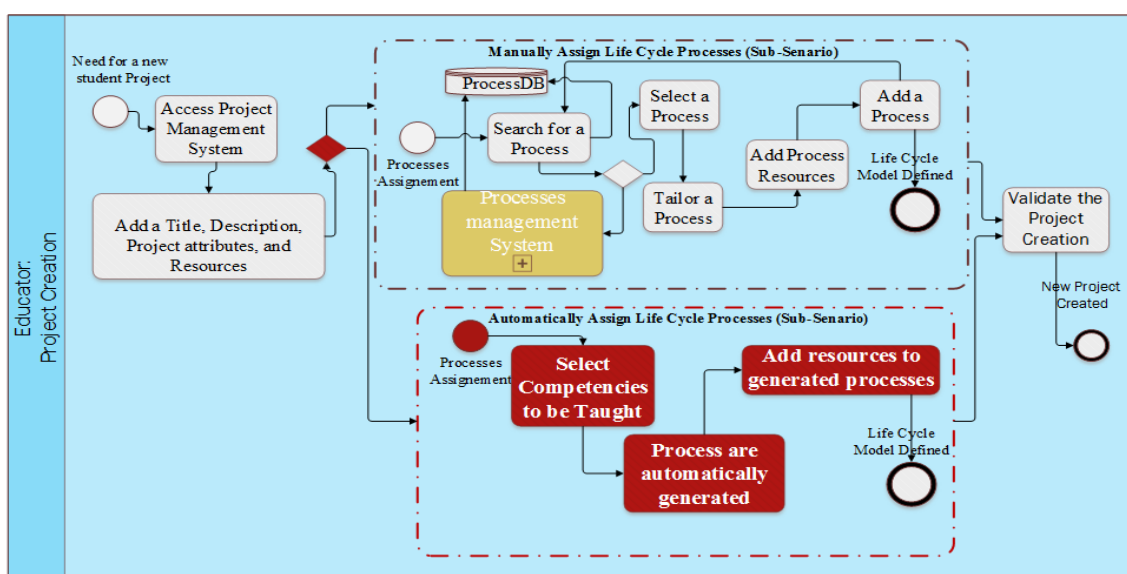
Educator: Project Creation

Need for a new student Project

Access Project Management System

Add a Title, Description, Project attributes, and Resources

Manually Assign Life Cycle Processes (Sub-Senario)

ProcessDB

Processes Assignement

Search for a Process

Select a Process

Processes management System

Tailor a Process

Add Process Resources

Add a Process

Life Cycle Model Defined

Validate the Project Creation

New Project Created

Automatically Assign Life Cycle Processes (Sub-Senario)

Processes Assignement

Select Competencies to be Taught

Process are automatically generated

Add resources to generated processes

Life Cycle Model Defined